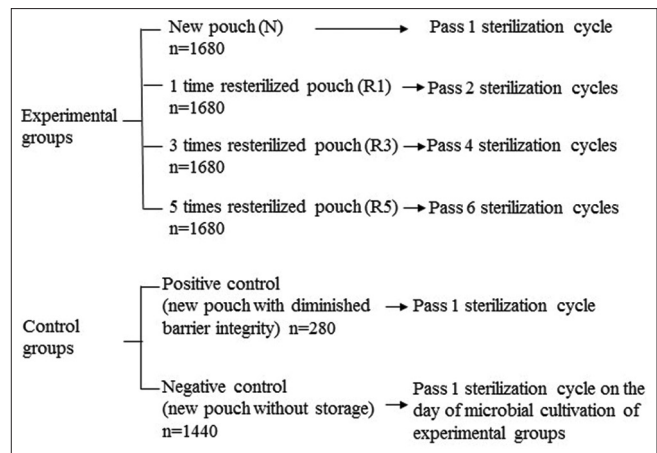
Experimental groups

New pouch (N)
n=1680
Pass 1 sterilization cycle

1 time resterilized pouch (R1)
n=1680
Pass 2 sterilization cycles

3 times resterilized pouch (R3)
n=1680
Pass 4 sterilization cycles

5 times resterilized pouch (R5)
n=1680
Pass 6 sterilization cycles

Control groups

Positive control (new pouch with diminished barrier integrity) n=280
Pass 1 sterilization cycle

Negative control (new pouch without storage) n=1440
Pass 1 sterilization cycle on the day of microbial cultivation of experimental groups